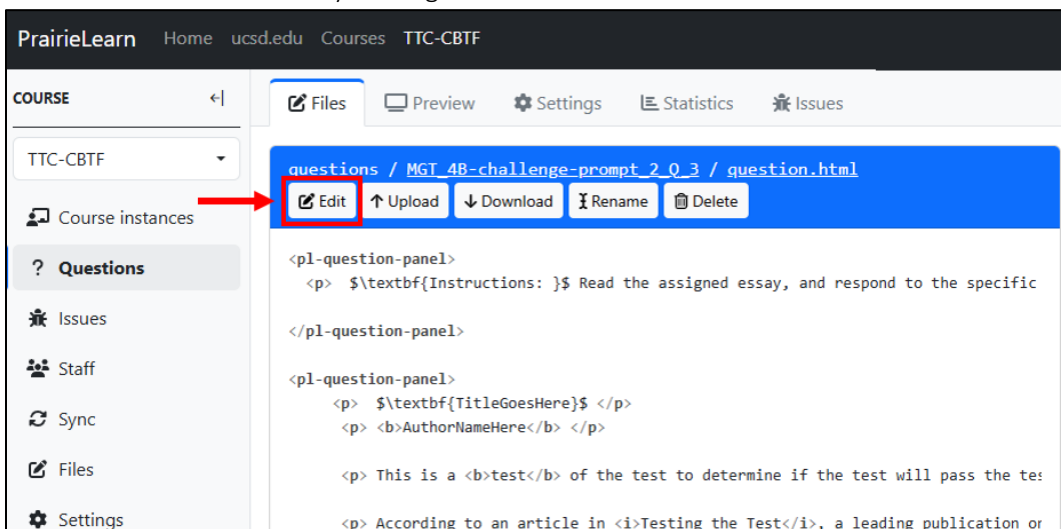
PrairieLearn Home ucsd.edu Courses TTC-CBTF

COURSE

TTC-CBTF

Course instances

? Questions

Issues

Staff

Sync

Files

Settings

Files Preview Settings Statistics Issues

questions / MGT_4B-challenge-prompt_2_Q_3 / question.html

Edit Upload Download Rename Delete

<pl-question-panel>
<p> $\textbf{Instructions: }$ Read the assigned essay, and respond to the specific

</pl-question-panel>

<pl-question-panel>
<p> $\textbf{TitleGoesHere}$ </p>
<p> <b>AuthorNameHere</b> </p>

<p> This is a <b>test</b> of the test to determine if the test will pass the tes

<p> According to an article in <i>Testing the Test</i>, a leading publication or